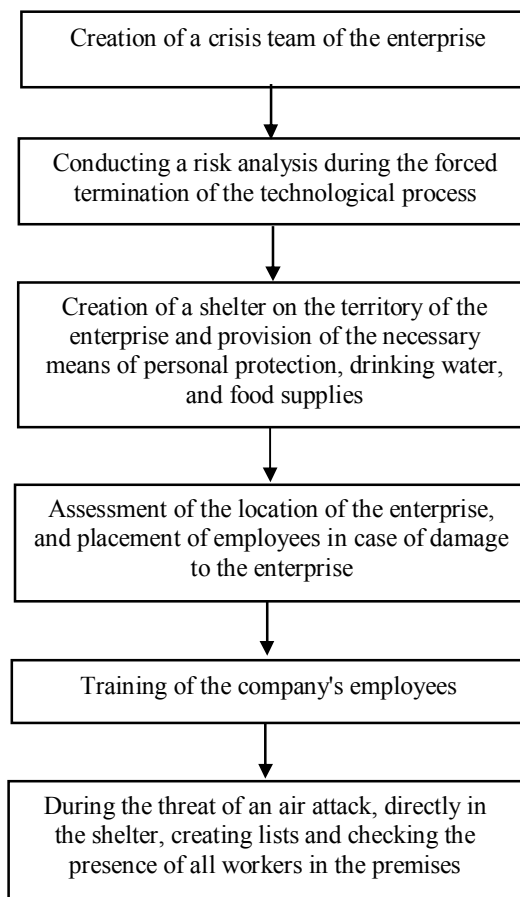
Creation of a crisis team of the enterprise

Conducting a risk analysis during the forced termination of the technological process

Creation of a shelter on the territory of the enterprise and provision of the necessary means of personal protection, drinking water, and food supplies

Assessment of the location of the enterprise, and placement of employees in case of damage to the enterprise

Training of the company's employees

During the threat of an air attack, directly in the shelter, creating lists and checking the presence of all workers in the premises